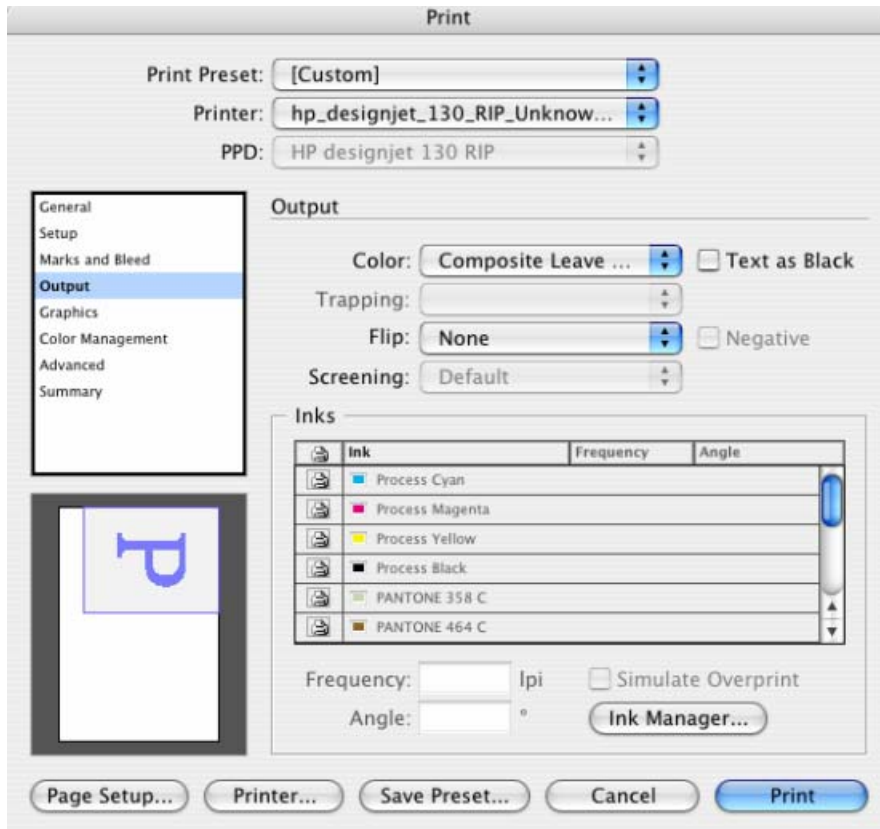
Print

Print Preset: [Custom]
Printer: hp_designjet_130_RIP_Unknow...
PPD: HP designjet 130 RIP

General
Setup
Marks and Bleed
Output
Graphics
Color Management
Advanced
Summary

Output

Color: Composite Leave ...
Text as Black
Trapping:
Flip: None
Negative
Screening: Default

Inks

| | Ink | Frequency | Angle |
|---|---|---|---|
| | Process Cyan | | |
| | Process Magenta | | |
| | Process Yellow | | |
| | Process Black | | |
| | PANTONE 358 C | | |
| | PANTONE 464 C | | |

Frequency: lpi
Simulate Overprint
Angle: °
Ink Manager...

Page Setup... Printer... Save Preset... Cancel Print